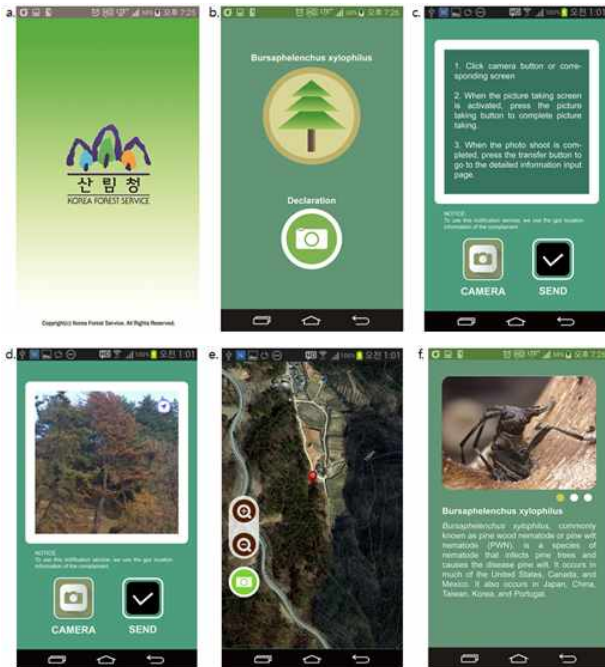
a.

오후 7:25

산림청
KOREA FOREST SERVICE

Copyright(c) Korea Forest Service. All Rights Reserved.

b.

오후 7:26

Bursaphelenchus xylophilus

Declaration

c.

1:01

1. Click camera button or corresponding screen

2. When the picture taking screen is activated, press the picture taking button to complete picture taking.

3. When the photo shoot is completed, press the transfer button to go to the detailed information input page.

NOTICE
To use this notification service, we use the gps location information of the complainant.

CAMERA

SEND

d.

오전 1:01

NOTICE
To use this notification service, we use the gps location information of the complainant.

CAMERA

SEND

e.

오전 1:01

f.

7:29

Bursaphelenchus xylophilus

Bursaphelenchus xylophilus, commonly known as pine wood nematode or pine wilt nematode (PWN), is a species of nematode that infects pine trees and causes the disease pine wilt. It occurs in much of the United States, Canada, and Mexico. It also occurs in Japan, China, Taiwan, Korea, and Portugal.